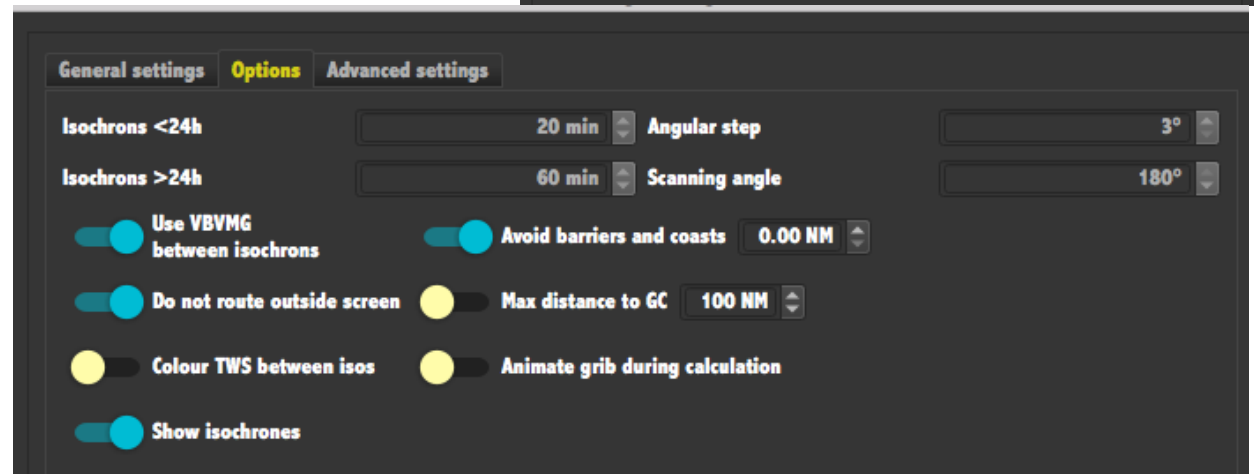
General settings | Options | Advanced settings

Isochrons <24h 20 min
Angular step 3°
Isochrons >24h 60 min
Scanning angle 180°

Use VBVMG between isochrons
Avoid barriers and coasts 0.00 NM
Do not route outside screen
Max distance to GC 100 NM
Colour TWS between isos
Animate grib during calculation
Show isochrones